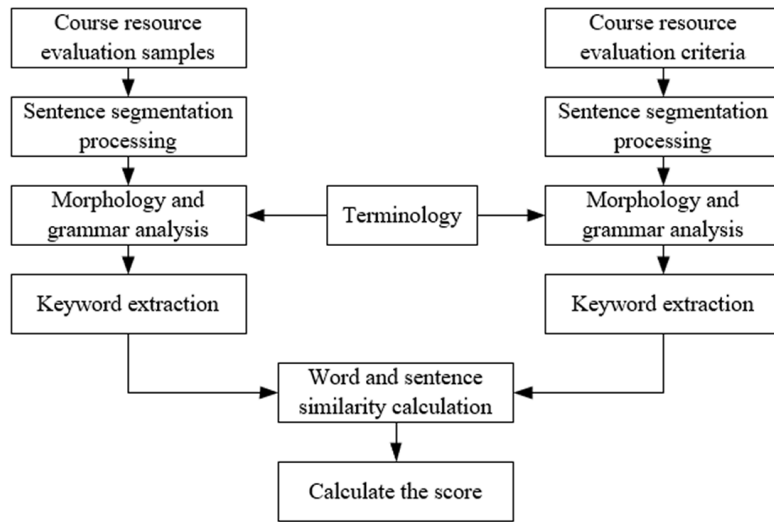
Course resource evaluation samples

Sentence segmentation processing

Morphology and grammar analysis

Keyword extraction

Course resource evaluation criteria

Sentence segmentation processing

Morphology and grammar analysis

Keyword extraction

Terminology

Word and sentence similarity calculation

Calculate the score